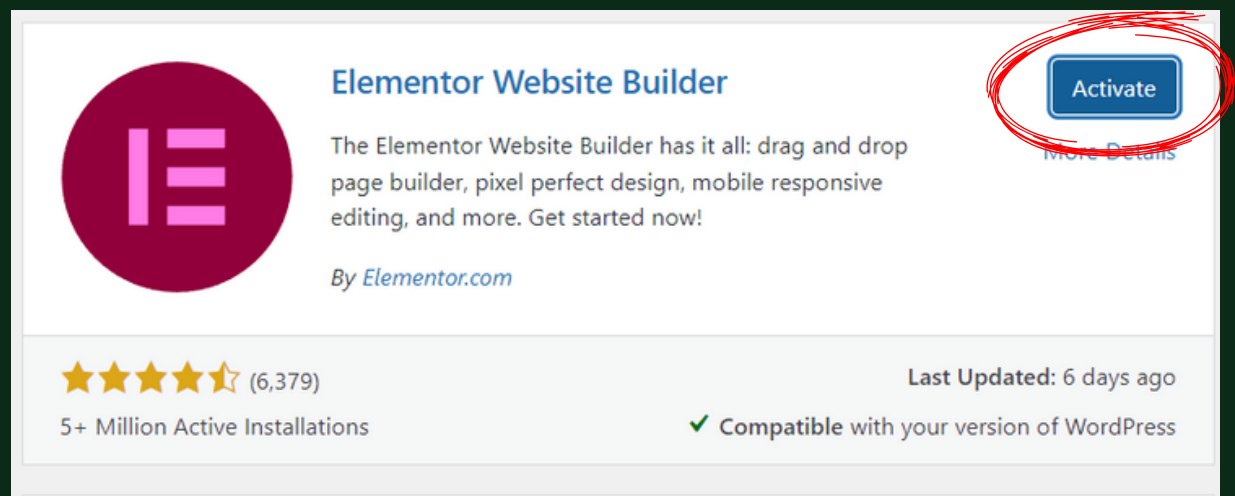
Elementor Website Builder

Activate

More Details

The Elementor Website Builder has it all: drag and drop page builder, pixel perfect design, mobile responsive editing, and more. Get started now!

By Elementor.com

(6,379)

5+ Million Active Installations

Last Updated: 6 days ago

Compatible with your version of WordPress